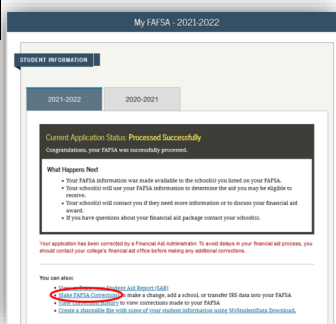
My FAFSA - 2021-2022

STUDENT INFORMATION

2021-2022

2020-2021

Current Application Status: Processed Successfully

Congratulations, your FAFSA was successfully processed.

What Happens Next

- Your FAFSA information was made available to the school(s) you listed on your FAFSA.
- Your school(s) will use your FAFSA information to determine the aid you may be eligible to receive.
- Your school(s) will contact you if they need more information or to discuss your financial aid award.
- If you have questions about your financial aid package contact your school(s).

Your application has been corrected by a Financial Aid Administrator. To avoid delays in your financial aid process, you should contact your college's financial aid office before making any additional corrections.

You can also:

- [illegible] Student Aid Report (SAR)
- Make FAFSA Corrections to make a change, add a school, or transfer IRS data into your FAFSA
- View Correction History to view corrections made to your FAFSA
- Create a shareable file with some of your student information using MyStudentData Download.